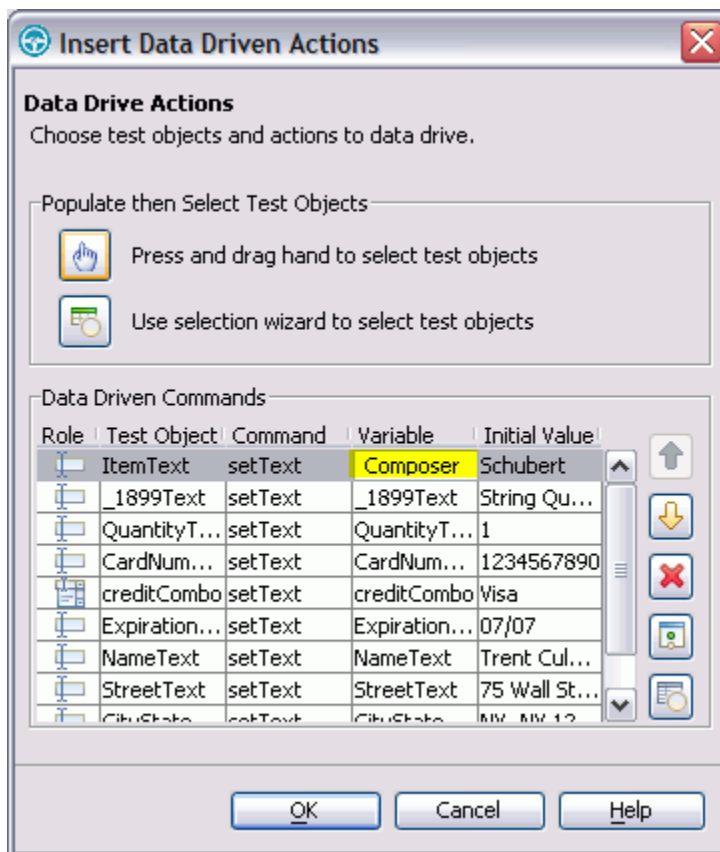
Insert Data Driven Actions

Data Drive Actions

Choose test objects and actions to data drive.

Populate then Select Test Objects

Press and drag hand to select test objects

Use selection wizard to select test objects

Data Driven Commands

| Role | Test Object | Command | Variable | Initial Value |
|---|---|---|---|---|
| | ItemText | setText | Composer | Schubert |
| | _1899Text | setText | _1899Text | String Qu... |
| | QuantityT... | setText | QuantityT... | 1 |
| | CardNum... | setText | CardNum... | 1234567890 |
| | creditCombo | setText | creditCombo | Visa |
| | Expiration... | setText | Expiration... | 07/07 |
| | NameText | setText | NameText | Trent Cul... |
| | StreetText | setText | StreetText | 75 Wall St... |
| | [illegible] | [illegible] | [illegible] | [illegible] |

OK Cancel Help